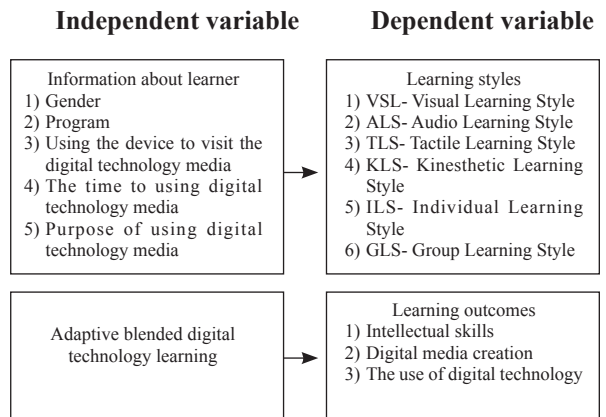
Independent variable

Dependent variable

Information about learner
1) Gender
2) Program
3) Using the device to visit the digital technology media
4) The time to using digital technology media
5) Purpose of using digital technology media

Learning styles
1) VSL- Visual Learning Style
2) ALS- Audio Learning Style
3) TLS- Tactile Learning Style
4) KLS- Kinesthetic Learning Style
5) ILS- Individual Learning Style
6) GLS- Group Learning Style

Adaptive blended digital technology learning

Learning outcomes
1) Intellectual skills
2) Digital media creation
3) The use of digital technology